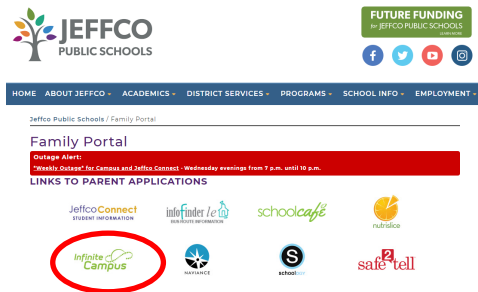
JEFFCO
PUBLIC SCHOOLS

FUTURE FUNDING
for JEFFCO PUBLIC SCHOOLS
LEARN MORE

HOME ABOUT JEFFCO ACADEMICS DISTRICT SERVICES PROGRAMS SCHOOL INFO EMPLOYMENT

Jeffco Public Schools / Family Portal

Family Portal

Outage Alert:
"Weekly Outage" for Campus and Jeffco Connect - Wednesday evenings from 7 p.m. until 10 p.m.

LINKS TO PARENT APPLICATIONS

JeffcoConnect
STUDENT INFORMATION

infofinder/e
BUS ROUTE INFORMATION

schoolcafé

nutrislice

Infinite Campus

NAVIANCE

schoolzilla

safe2tell